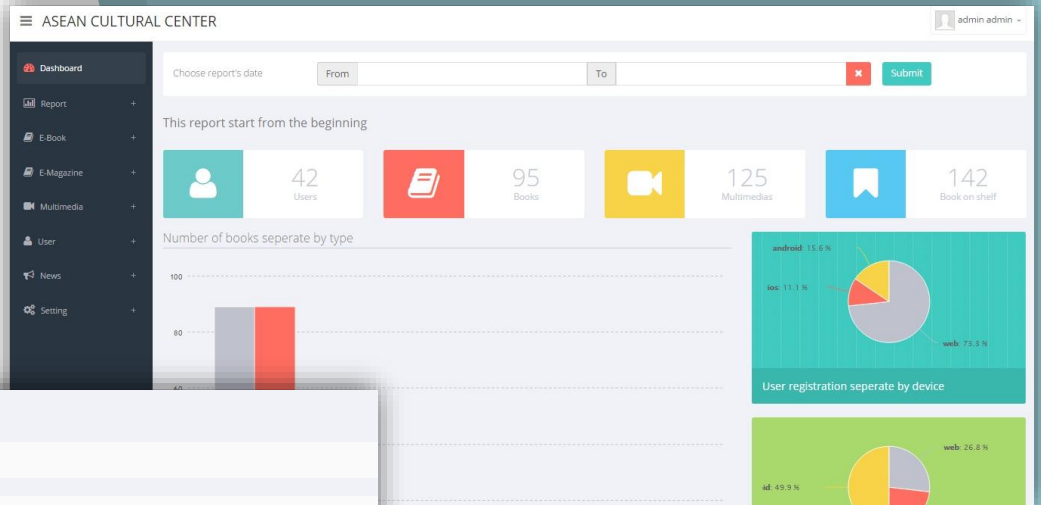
ASEAN CULTURAL CENTER

admin admin

Dashboard
Report +
E-Book +
E-Magazine +
Multimedia +
User +
News +
Setting +

Choose report's date
From
To
Submit

This report start from the beginning

42
Users

95
Books

125
Multimedias

142
Book on shelf

Number of books seperate by type

100
80
60

android: 15.6 %
ios: 11.1 %
web: 73.3 %

User registration seperate by device

web: 26.8 %
id: 49.9 %